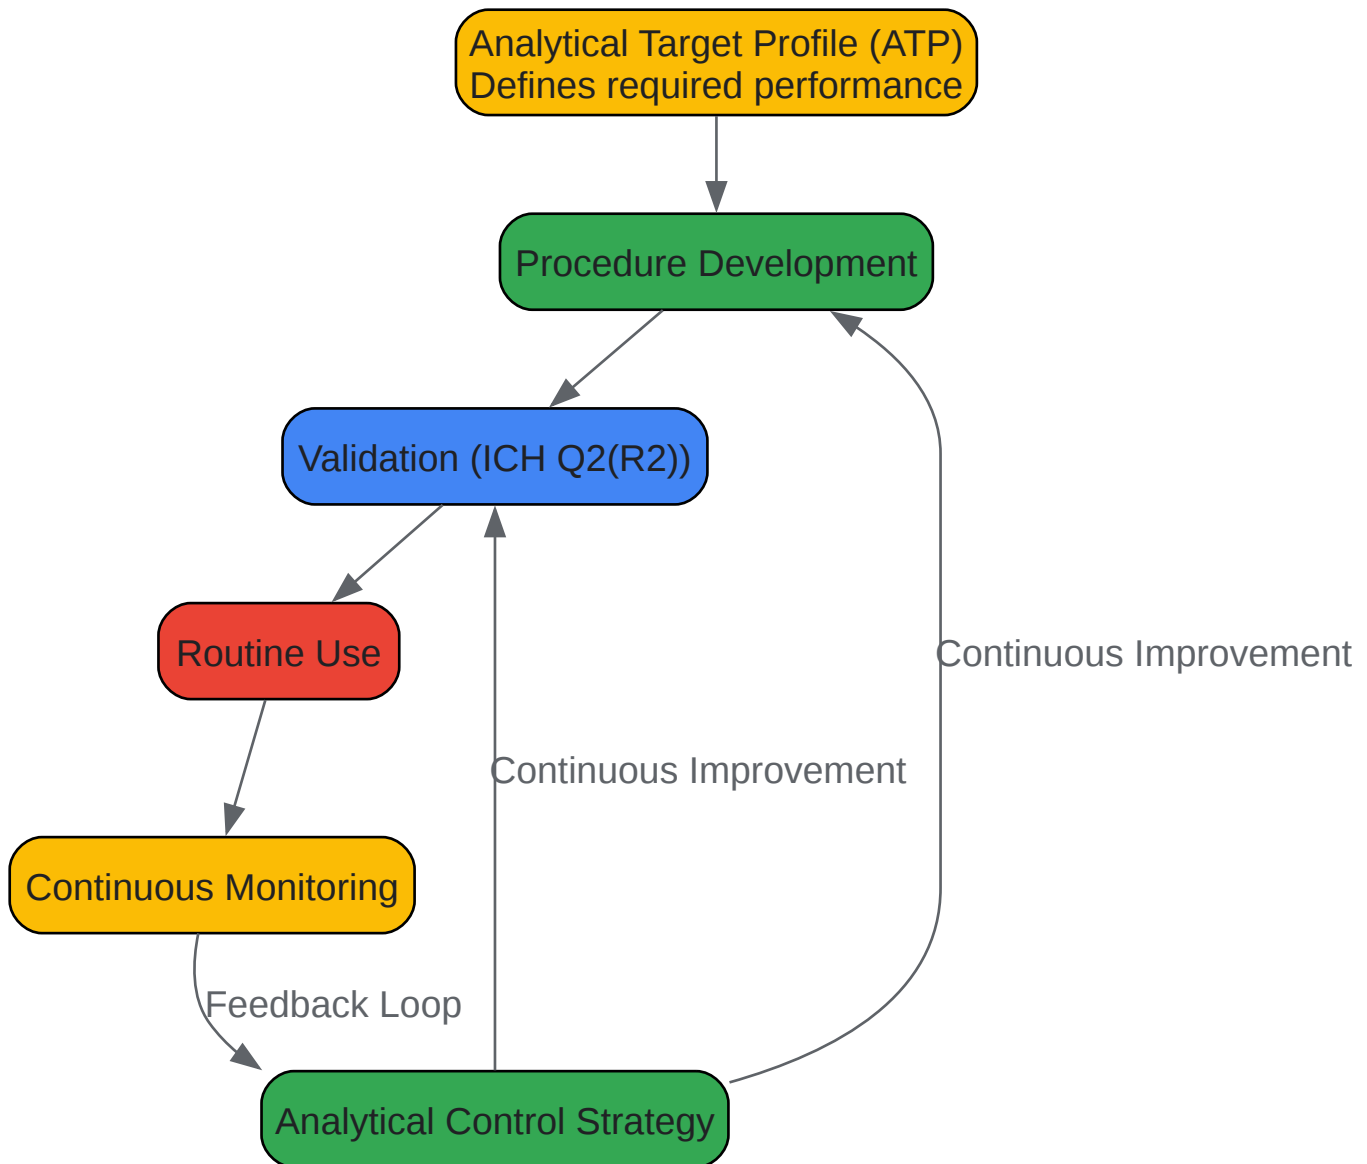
Analytical Target Profile (ATP)
Defines required performance

Procedure Development

Validation (ICH Q2(R2))

Routine Use

Continuous Monitoring

Feedback Loop

Analytical Control Strategy

Continuous Improvement

Continuous Improvement